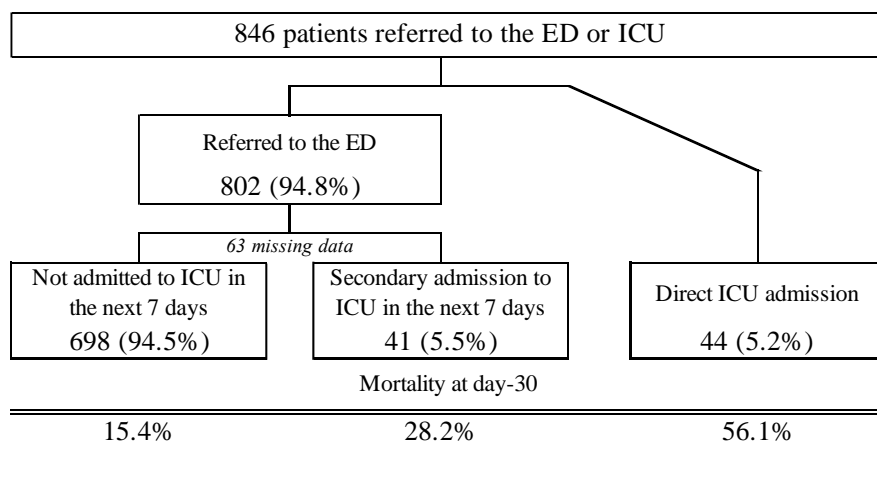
846 patients referred to the ED or ICU

Referred to the ED
802 (94.8%)

63 missing data

Not admitted to ICU in the next 7 days
698 (94.5%)

Secondary admission to ICU in the next 7 days
41 (5.5%)

Direct ICU admission
44 (5.2%)

Mortality at day-30

15.4%

28.2%

56.1%